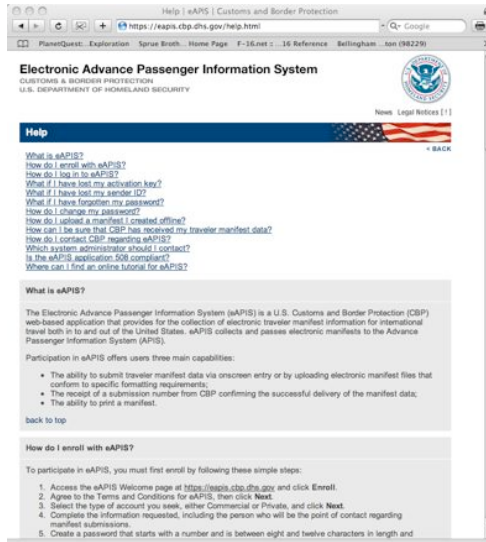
Help | eAPIS | Customs and Border Protection

https://eapis.cbp.dhs.gov/help.html

Q- Google

PlanetQuest: ..Exploration Sprue Broth... Home Page F-16.net :: ...16 Reference Bellingham ...ton (98229)

Electronic Advance Passenger Information System
CUSTOMS & BORDER PROTECTION
U.S. DEPARTMENT OF HOMELAND SECURITY

News Legal Notices [!]

Help

< BACK

What is eAPIS?
How do I enroll with eAPIS?
How do I log in to eAPIS?
What if I have lost my activation key?
What if I have lost my sender ID?
What if I have forgotten my password?
How do I change my password?
How do I upload a manifest I created offline?
How can I be sure that CBP has received my traveler manifest data?
How do I contact CBP regarding eAPIS?
Which system administrator should I contact?
Is the eAPIS application 508 compliant?
Where can I find an online tutorial for eAPIS?

What is eAPIS?

The Electronic Advance Passenger Information System (eAPIS) is a U.S. Customs and Border Protection (CBP) web-based application that provides for the collection of electronic traveler manifest information for international travel both in to and out of the United States. eAPIS collects and passes electronic manifests to the Advance Passenger Information System (APIS).

Participation in eAPIS offers users three main capabilities:

- The ability to submit traveler manifest data via onscreen entry or by uploading electronic manifest files that conform to specific formatting requirements;
- The receipt of a submission number from CBP confirming the successful delivery of the manifest data;
- The ability to print a manifest.

back to top

How do I enroll with eAPIS?

To participate in eAPIS, you must first enroll by following these simple steps:

1. Access the eAPIS Welcome page at https://eapis.cbp.dhs.gov and click Enroll.
2. Agree to the Terms and Conditions for eAPIS, then click Next.
3. Select the type of account you seek, either Commercial or Private, and click Next.
4. Complete the information requested, including the person who will be the point of contact regarding manifest submissions.
5. Create a password that starts with a number and is between eight and twelve characters in length and